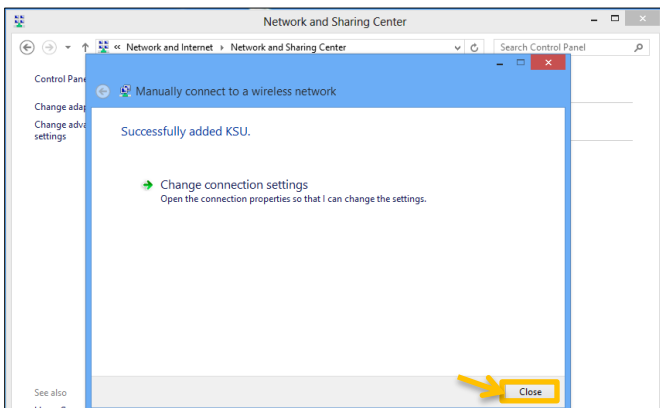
Network and Sharing Center

« Network and Internet ▸ Network and Sharing Center

Search Control Panel

Control Pane

Change adap

Change adva settings

See also

Manually connect to a wireless network

Successfully added KSU.

Change connection settings
Open the connection properties so that I can change the settings.

Close